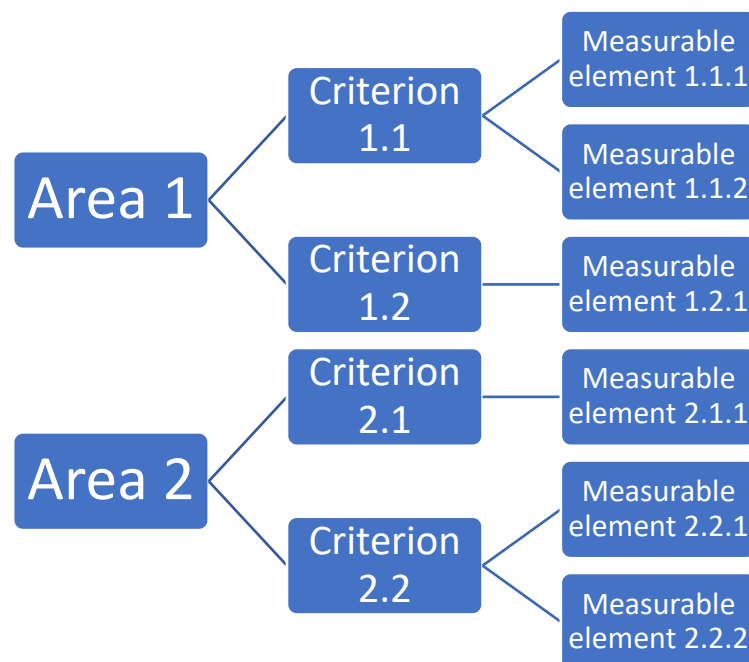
Area 1

Criterion 1.1

Measurable element 1.1.1

Measurable element 1.1.2

Criterion 1.2

Measurable element 1.2.1

Area 2

Criterion 2.1

Measurable element 2.1.1

Criterion 2.2

Measurable element 2.2.1

Measurable element 2.2.2